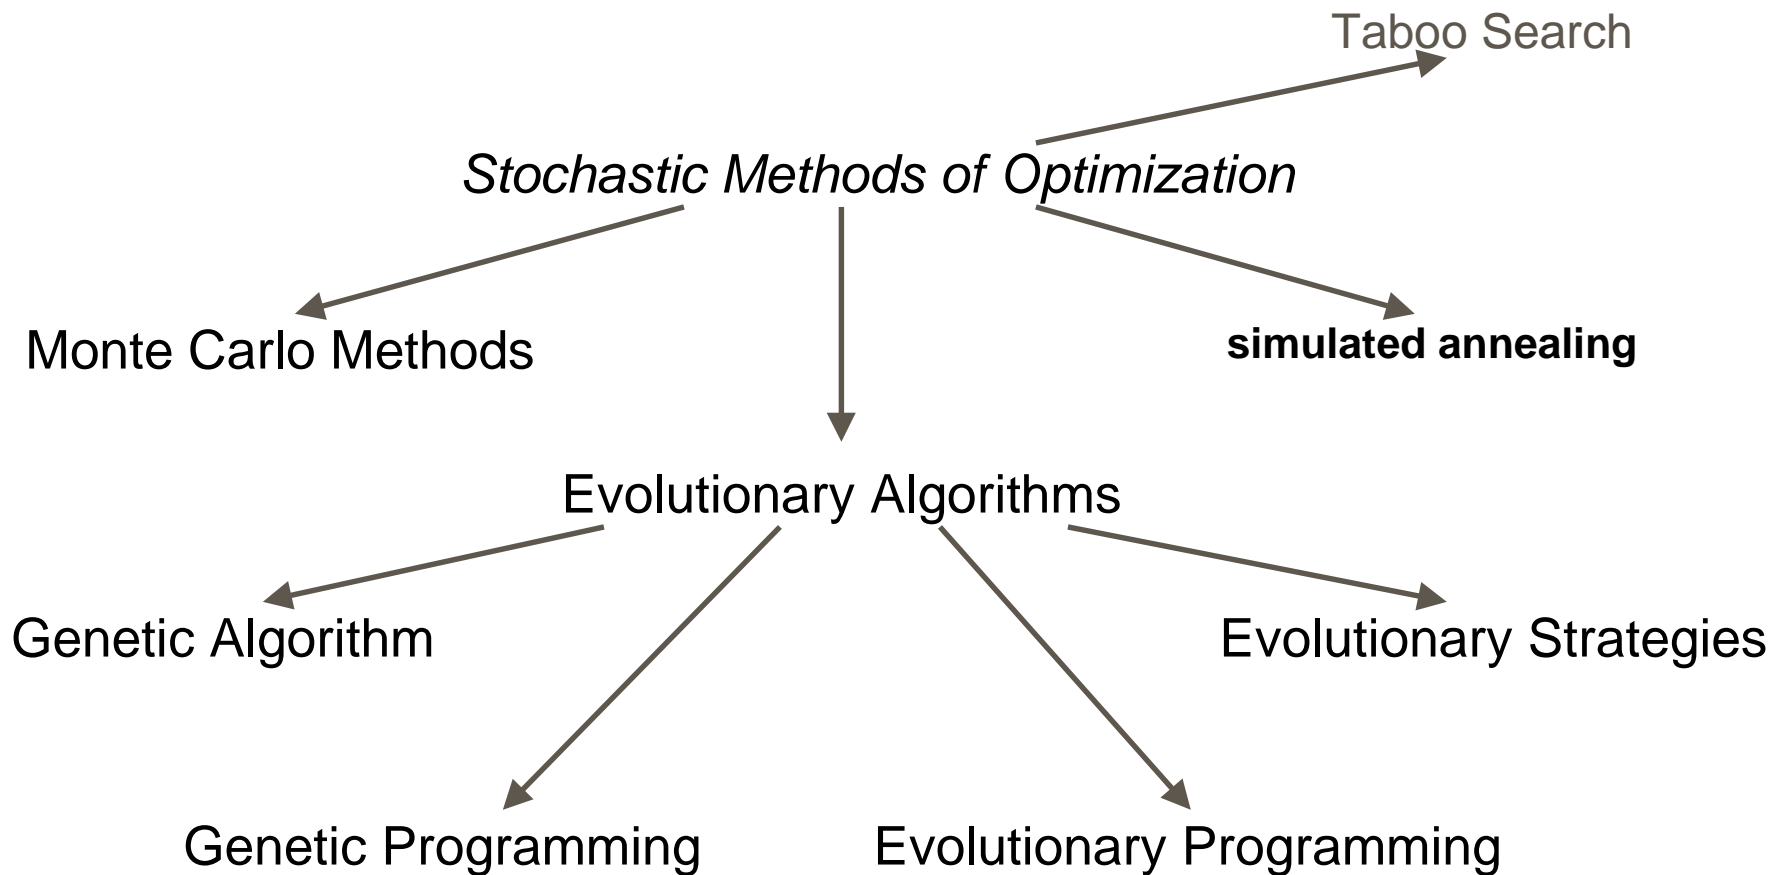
Taboo Search

Stochastic Methods of Optimization

Monte Carlo Methods

simulated annealing

Evolutionary Algorithms

Genetic Algorithm

Evolutionary Strategies

Genetic Programming

Evolutionary Programming